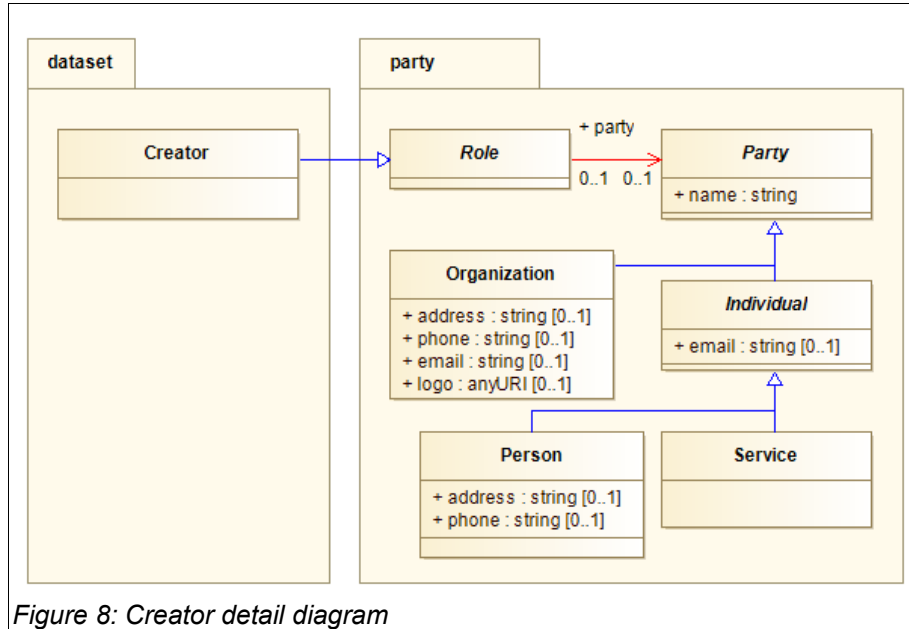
dataset

Creator

party

Role

+ party

0..1 0..1

Party

+ name : string

Organization

+ address : string [0..1]
+ phone : string [0..1]
+ email : string [0..1]
+ logo : anyURI [0..1]

Individual

+ email : string [0..1]

Person

+ address : string [0..1]
+ phone : string [0..1]

Service

Figure 8: Creator detail diagram